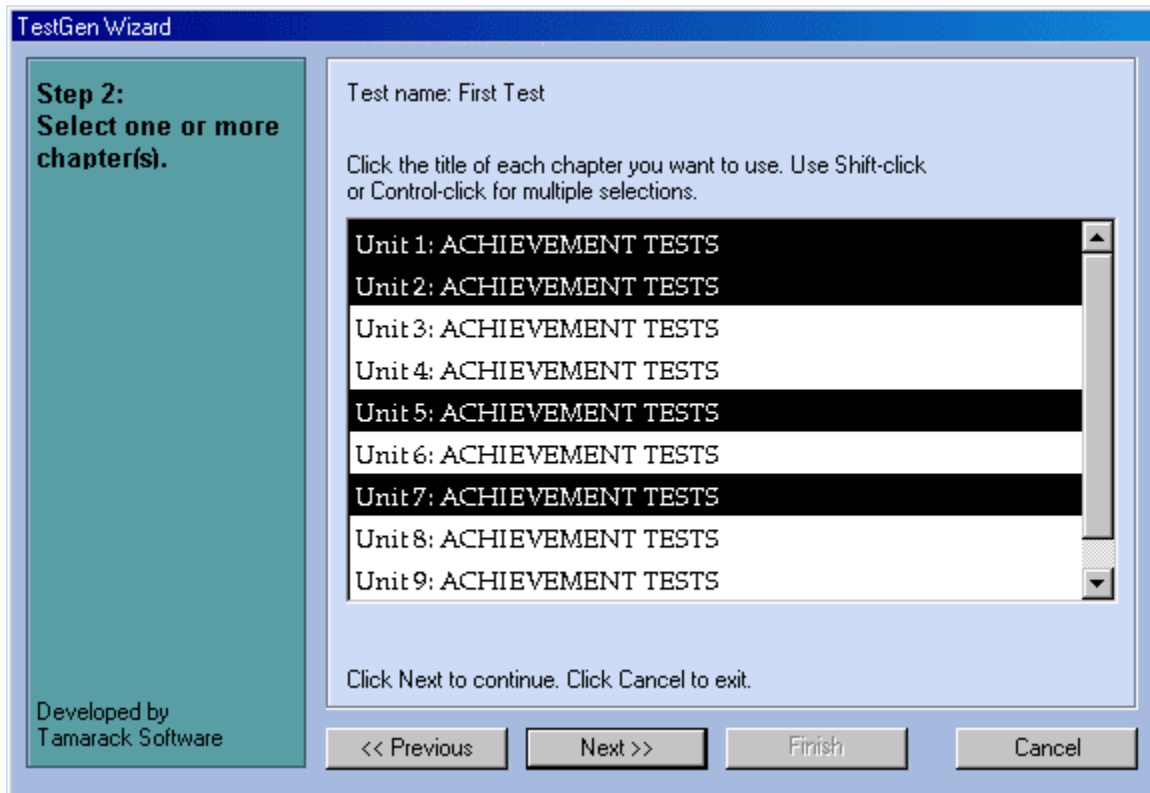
TestGen Wizard

Step 2:
Select one or more chapter(s).

Developed by
Tamarack Software

Test name: First Test

Click the title of each chapter you want to use. Use Shift-click or Control-click for multiple selections.

Unit 1: ACHIEVEMENT TESTS
Unit 2: ACHIEVEMENT TESTS
Unit 3: ACHIEVEMENT TESTS
Unit 4: ACHIEVEMENT TESTS
Unit 5: ACHIEVEMENT TESTS
Unit 6: ACHIEVEMENT TESTS
Unit 7: ACHIEVEMENT TESTS
Unit 8: ACHIEVEMENT TESTS
Unit 9: ACHIEVEMENT TESTS

Click Next to continue. Click Cancel to exit.

<< Previous
Next >>
Finish
Cancel